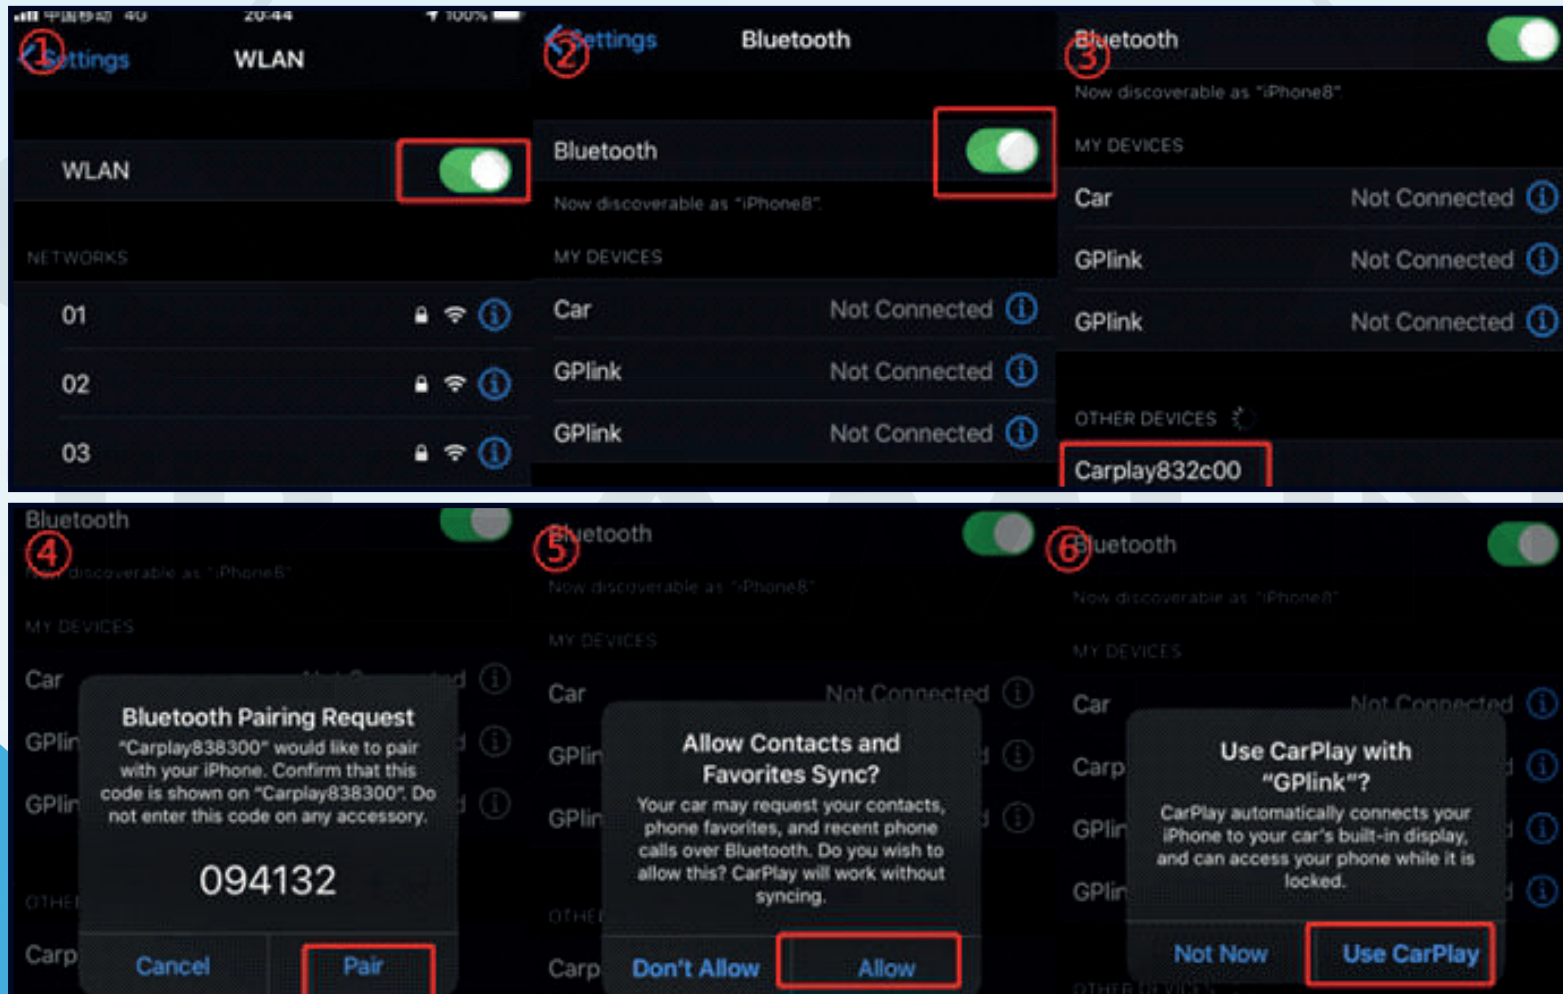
①
20:44
100%
Settings WLAN

WLAN

NETWORKS

01

02

03

②
Settings Bluetooth

Bluetooth

Now discoverable as "iPhone8".

MY DEVICES

Car Not Connected

GPlink Not Connected

GPlink Not Connected

③
Bluetooth

Now discoverable as "iPhone8"

MY DEVICES

Car Not Connected

GPlink Not Connected

GPlink Not Connected

OTHER DEVICES

Carplay832c00

④
Bluetooth

Now discoverable as "iPhone8"

MY DEVICES

Car

GPlin

GPlin

OTHE

Carp

Bluetooth Pairing Request

"Carplay838300" would like to pair with your iPhone. Confirm that this code is shown on "Carplay838300". Do not enter this code on any accessory.

094132

Cancel Pair

⑤
Bluetooth

Now discoverable as "iPhone8"

MY DEVICES

Car Not Connected

GPlin

GPlin

OTHE

Carp

Allow Contacts and Favorites Sync?

Your car may request your contacts, phone favorites, and recent phone calls over Bluetooth. Do you wish to allow this? CarPlay will work without syncing.

Don't Allow Allow

⑥
Bluetooth

Now discoverable as "iPhone8"

MY DEVICES

Car Not Connected

Carp

GPlin

GPlin

OTHER DEVICES

Use CarPlay with "GPlink"?

CarPlay automatically connects your iPhone to your car's built-in display, and can access your phone while it is locked.

Not Now Use CarPlay